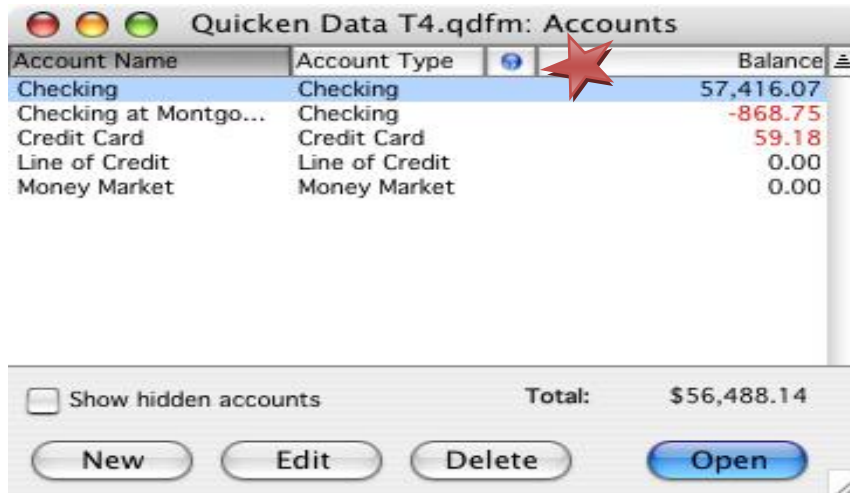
Quicken Data T4.qdfm: Accounts

| Account Name | Account Type | | Balance |
|---|---|---|---|
| Checking | Checking | | 57,416.07 |
| Checking at Montgo... | Checking | | -868.75 |
| Credit Card | Credit Card | | 59.18 |
| Line of Credit | Line of Credit | | 0.00 |
| Money Market | Money Market | | 0.00 |

Show hidden accounts

Total: $56,488.14

New Edit Delete Open